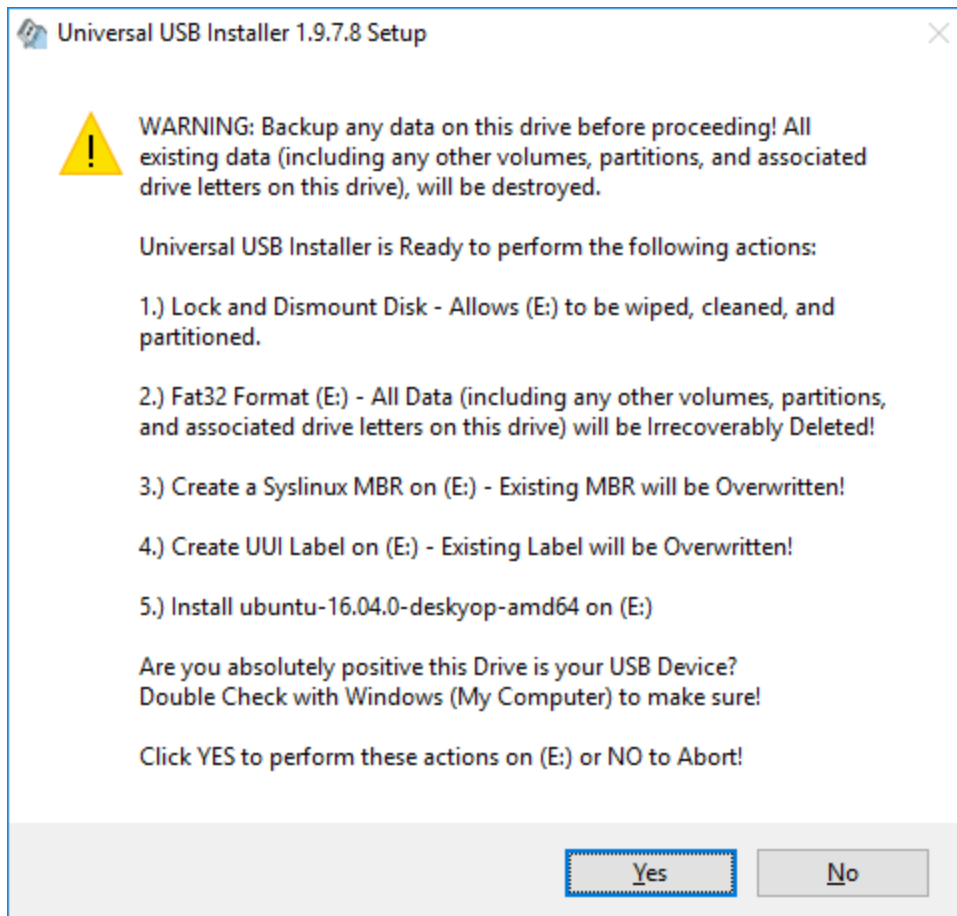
Universal USB Installer 1.9.7.8 Setup

WARNING: Backup any data on this drive before proceeding! All existing data (including any other volumes, partitions, and associated drive letters on this drive), will be destroyed.

Universal USB Installer is Ready to perform the following actions:

1.) Lock and Dismount Disk - Allows (E:) to be wiped, cleaned, and partitioned.

2.) Fat32 Format (E:) - All Data (including any other volumes, partitions, and associated drive letters on this drive) will be Irrecoverably Deleted!

3.) Create a Syslinux MBR on (E:) - Existing MBR will be Overwritten!

4.) Create UUI Label on (E:) - Existing Label will be Overwritten!

5.) Install ubuntu-16.04.0-deskyop-amd64 on (E:)

Are you absolutely positive this Drive is your USB Device?
Double Check with Windows (My Computer) to make sure!

Click YES to perform these actions on (E:) or NO to Abort!

Yes

No